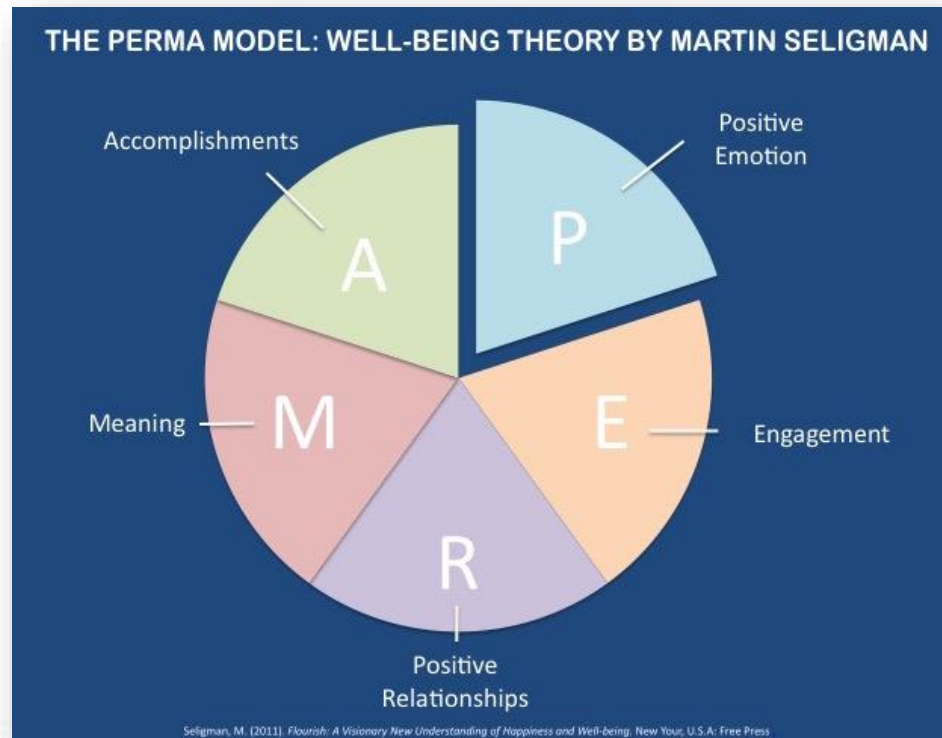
THE PERMA MODEL: WELL-BEING THEORY BY MARTIN SELIGMAN

Accomplishments

Positive Emotion

A

P

Meaning

M

E

Engagement

R

Positive Relationships

Seligman, M. (2011). Flourish: A Visionary New Understanding of Happiness and Well-being. New Your, U.S.A: Free Press